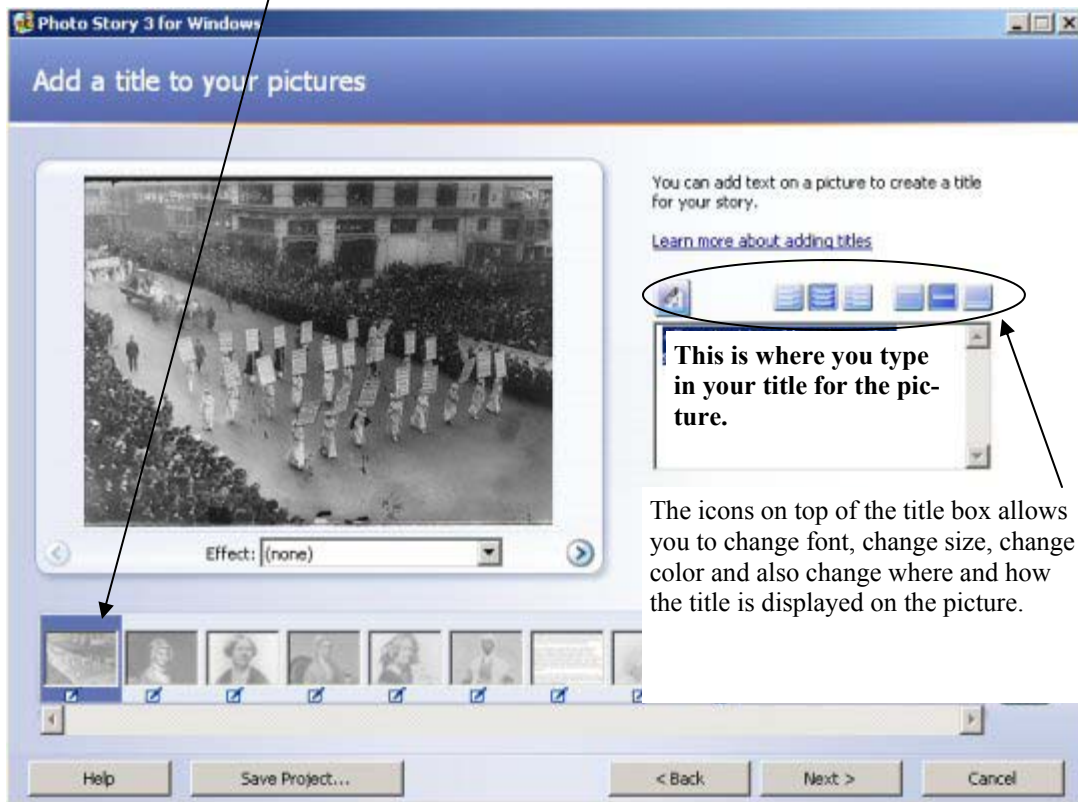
Photo Story 3 for Windows

Add a title to your pictures

You can add text on a picture to create a title for your story.

Learn more about adding titles

This is where you type in your title for the picture.

The icons on top of the title box allows you to change font, change size, change color and also change where and how the title is displayed on the picture.

Effect: (none)

Help

Save Project...

< Back

Next >

Cancel